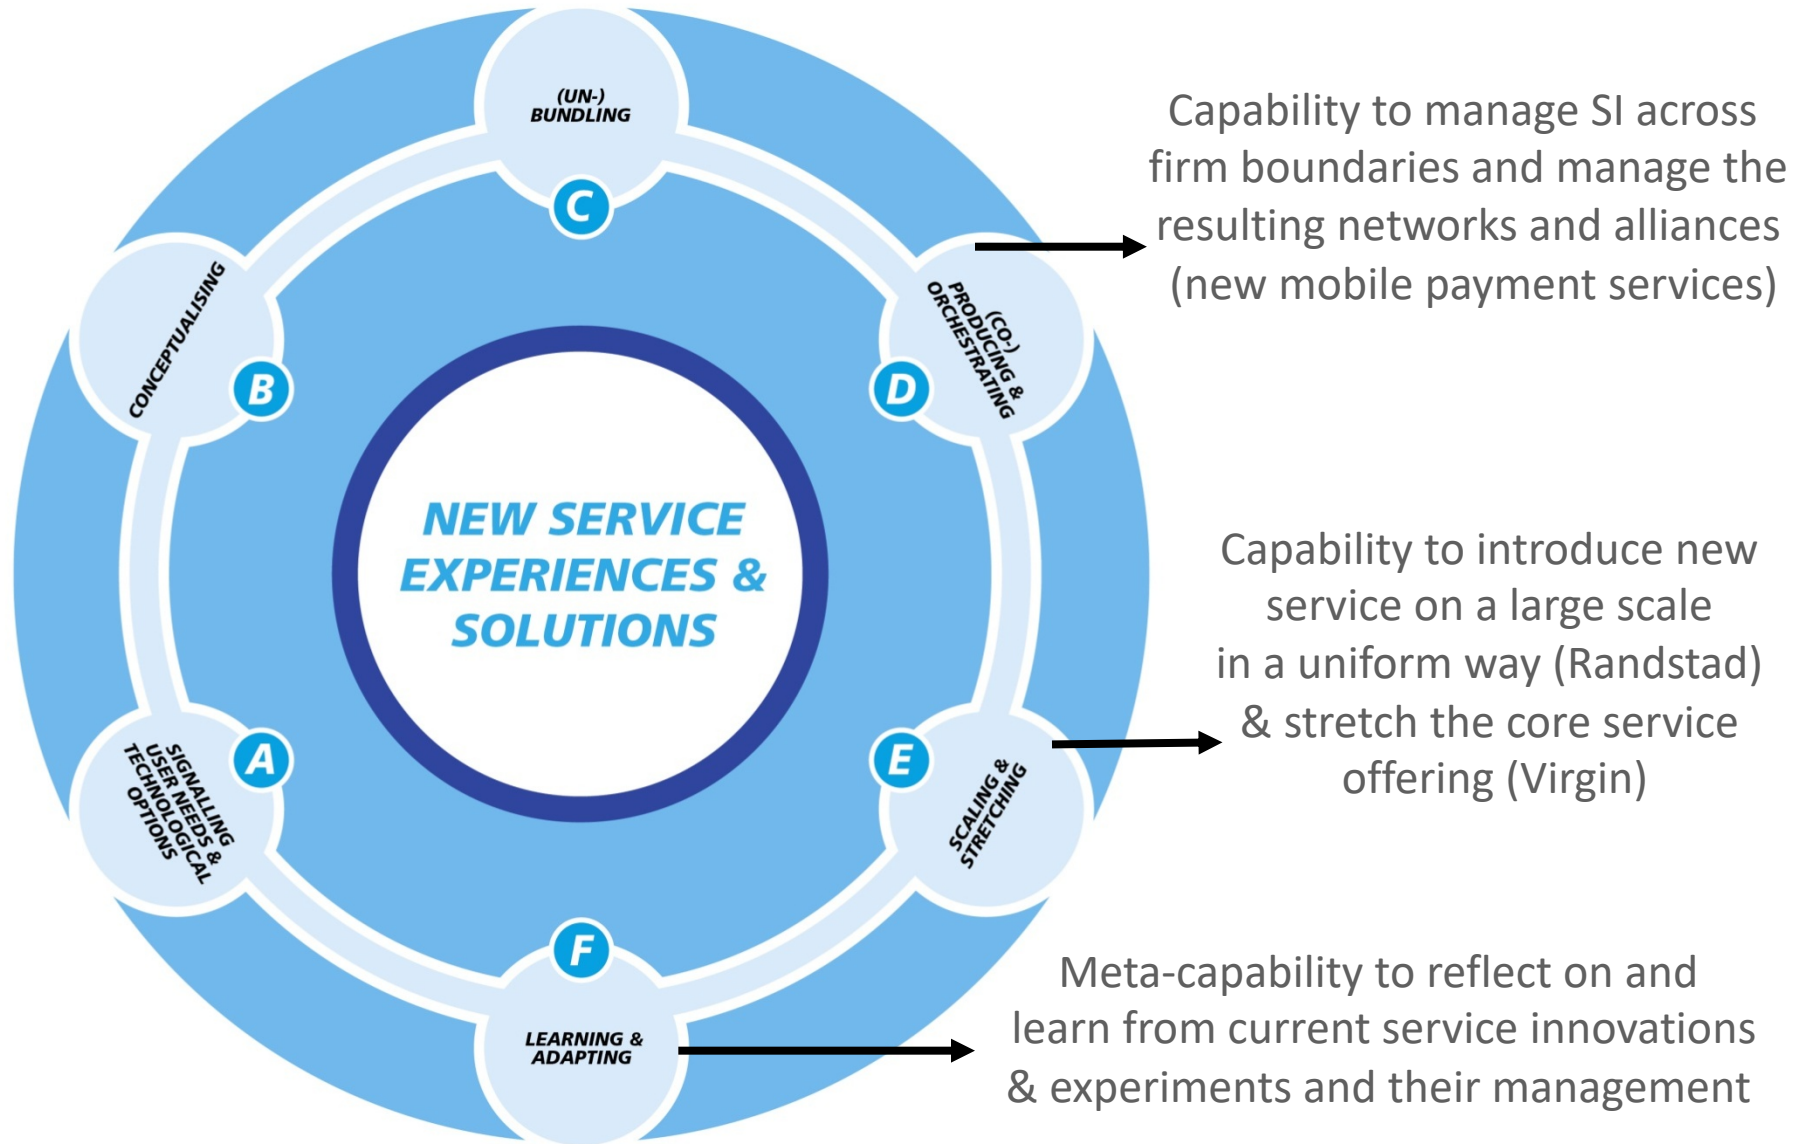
(UN-) BUNDLING

C

CONCEPTUALISING

B

(CO-) PRODUCING & ORCHESTRATING

D

NEW SERVICE EXPERIENCES & SOLUTIONS

SIGNALLING USER NEEDS & TECHNOLOGICAL OPTIONS

A

E

SCALING & STRETCHING

F

LEARNING & ADAPTING

Capability to manage SI across firm boundaries and manage the resulting networks and alliances (new mobile payment services)

Capability to introduce new service on a large scale in a uniform way (Randstad) & stretch the core service offering (Virgin)

Meta-capability to reflect on and learn from current service innovations & experiments and their management